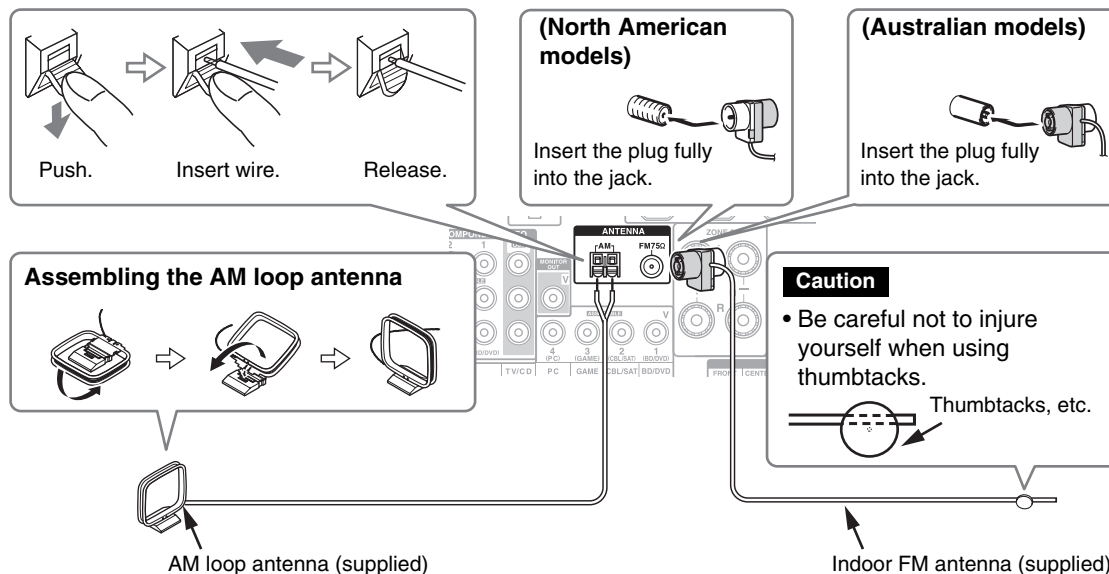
Push. Insert wire. Release.

(North American models)

Insert the plug fully into the jack.

(Australian models)

Insert the plug fully into the jack.

Assembling the AM loop antenna

ANTENNA
AM
FM75Ω

MONITOR OUT
V

4 (PC) 3 (GAME) 2 (CBL/SAT) 1 (BD/DVD)
TV/CD PC GAME CBL/SAT BD/DVD

R

FRONT CENTER

Caution

• Be careful not to injure yourself when using thumbtacks.

Thumbtacks, etc.

AM loop antenna (supplied)

Indoor FM antenna (supplied)